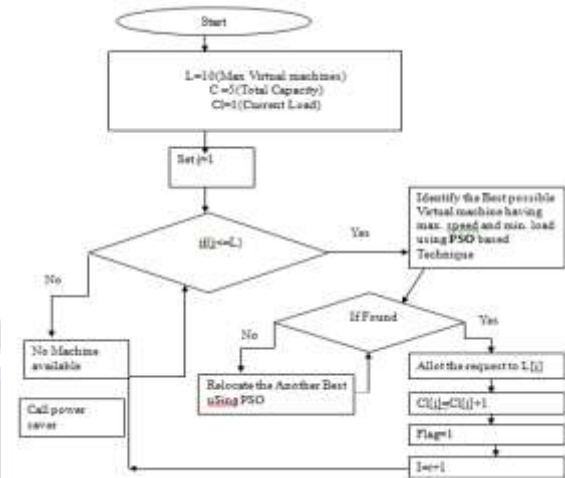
Start

L=10(Max Virtual machines)
C =5(Total Capacity)
Cl=1(Current Load)

Set j=1

if(j<=L)

Yes

Identify the Best possible Virtual machine having max. speed and min. load using PSO based Technique

No

If Found

No

Yes

No Machine available

Relocate the Another Best using PSO

Allot the request to L[j]

Cl[j]=Cl[j]+1

Call power saver

Flag=1

I=i+1